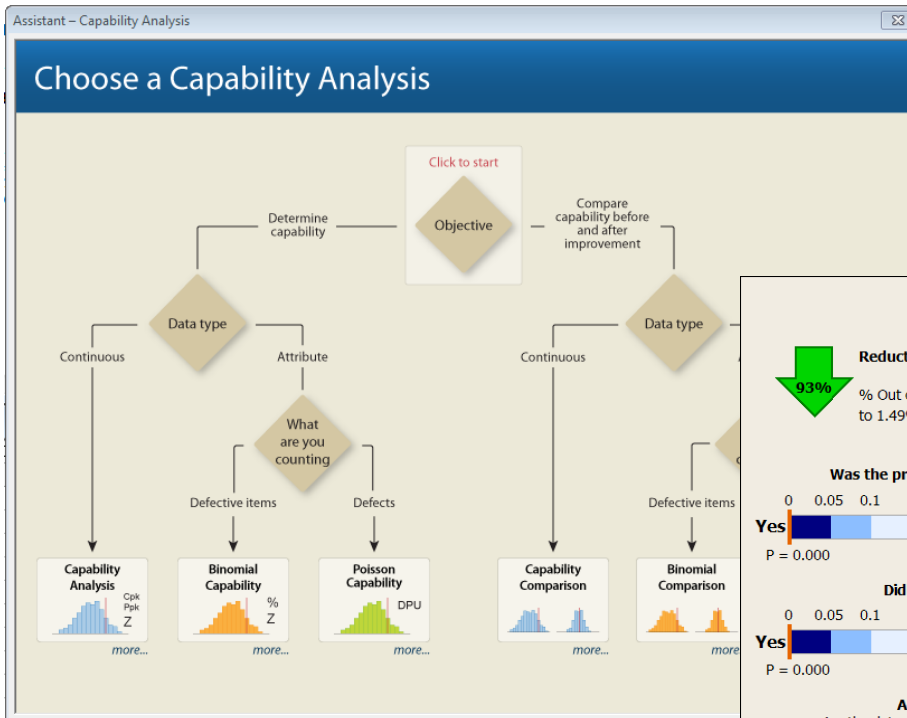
Assistant – Capability Analysis

Choose a Capability Analysis

Click to start

Objective

Determine capability

Compare capability before and after improvement

Data type

Continuous

Attribute

What are you counting

Defective items

Defects

Capability Analysis

Cpk
Ppk
Z

more...

Binomial Capability

%
Z

more...

Poisson Capability

DPU

more...

Data type

Continuous

Defective items

Capability Comparison

more...

Binomial Comparison

more

Reduct

93%

% Out
to 1.49

Was the pr

0 0.05 0.1

Yes

P = 0.000

Did

0 0.05 0.1

Yes

P = 0.000

A